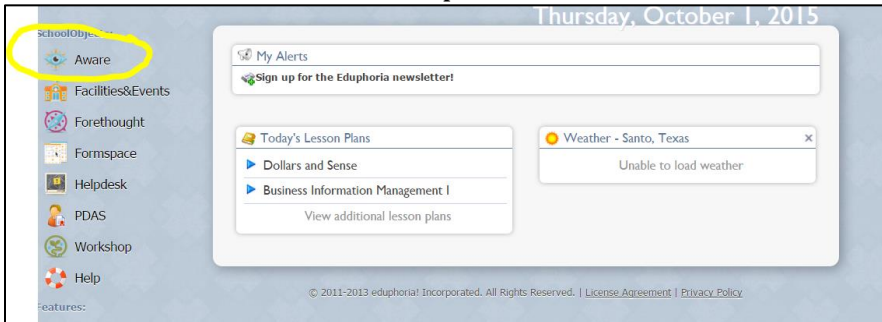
Thursday, October 1, 2015

schoolObje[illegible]
Aware
Facilities&Events
Forethought
Formspace
Helpdesk
PDAS
Workshop
Help
Features:

My Alerts
Sign up for the Eduphoria newsletter!

Today's Lesson Plans
Dollars and Sense
Business Information Management I
View additional lesson plans

Weather - Santo, Texas
×
Unable to load weather

© 2011-2013 eduphoria! Incorporated. All Rights Reserved. | License Agreement | Privacy Policy